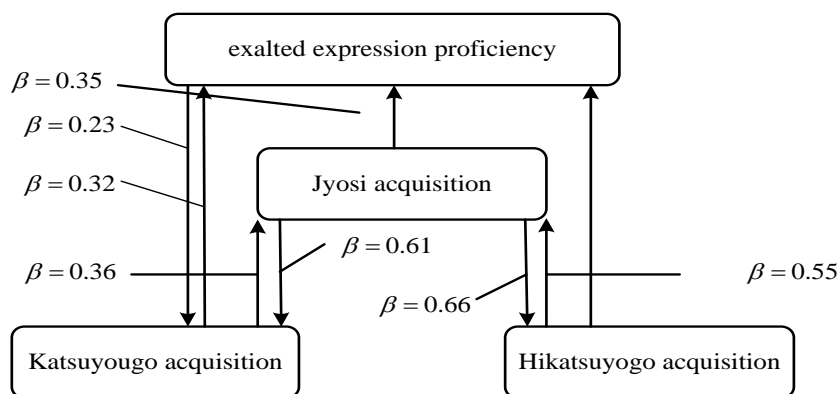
exalted expression proficiency

$\beta = 0.35$

$\beta = 0.23$

$\beta = 0.32$

Jyosi acquisition

$\beta = 0.61$

$\beta = 0.36$

$\beta = 0.55$

$\beta = 0.66$

Katsuyougo acquisition

Hikatsuyogo acquisition